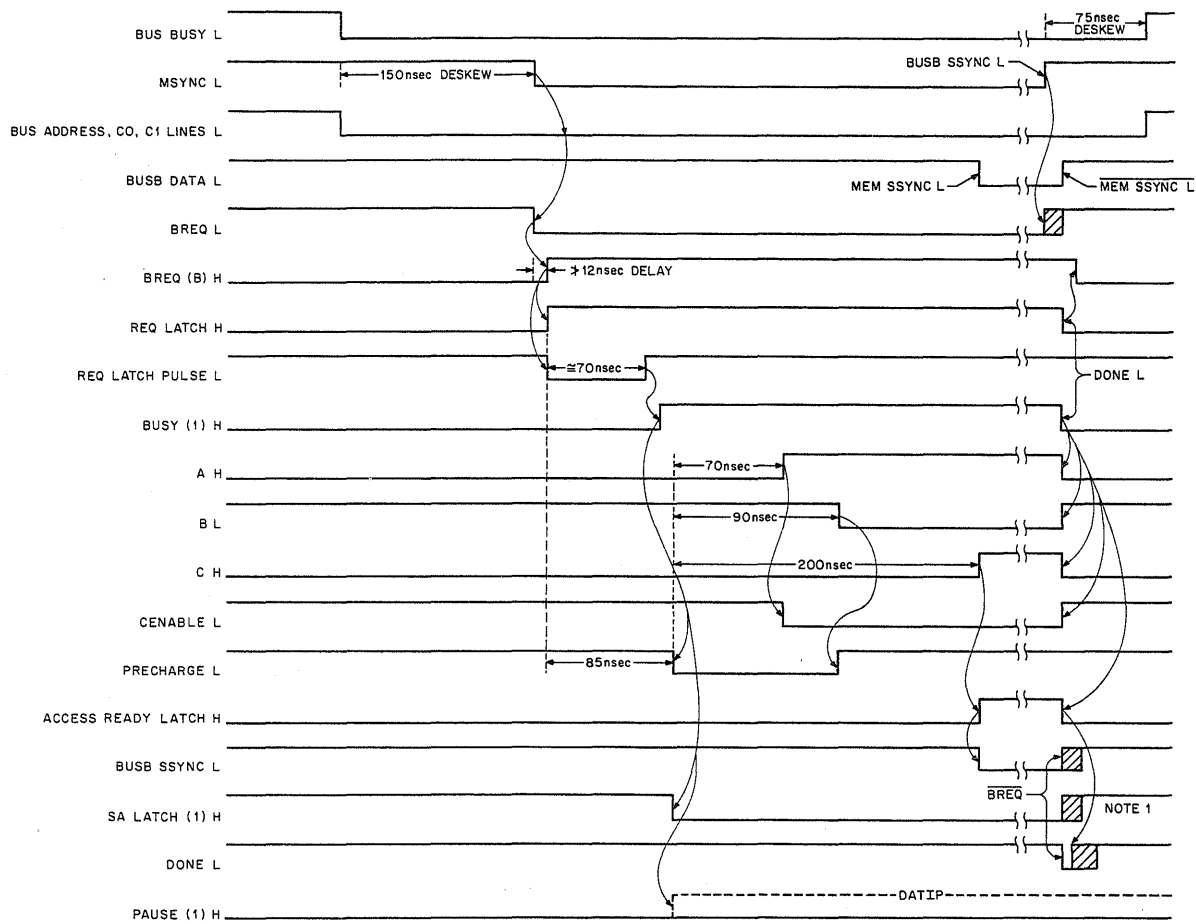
BUS BUSY L
75nsec DESKEW
MSYNC L
150nsec DESKEW
BUSB SSYNC L
BUS ADDRESS, CO, C1 LINES L
BUSB DATA L
MEM SSYNC L
$\overline{\text{MEM SSYNC L}}$
BREQ L
BREQ (B) H
12nsec DELAY
REQ LATCH H
REQ LATCH PULSE L
≅70nsec
DONE L
BUSY (1) H
A H
70nsec
B L
90nsec
C H
200nsec
CENABLE L
PRECHARGE L
85nsec
ACCESS READY LATCH H
BUSB SSYNC L
$\overline{\text{BREQ}}$
SA LATCH (1) H
NOTE 1
DONE L
PAUSE (1) H
DATIP